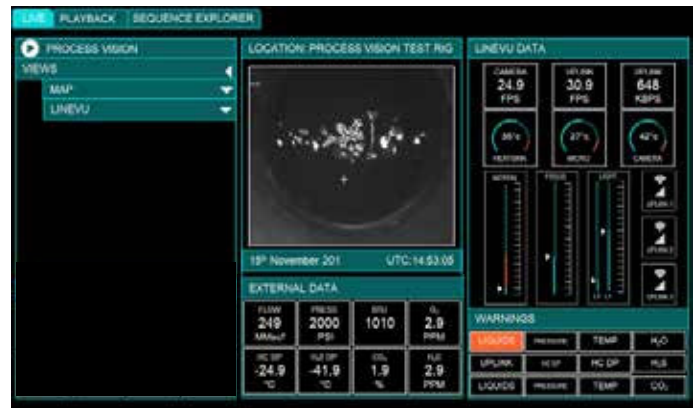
LIVE PLAYBACK SEQUENCE EXPLORER

PROCESS VISION
VIEWS
MAP
LINEVU

LOCATION: PROCESS VISION TEST RIG

19th November 201 UTC: 14:53:05

EXTERNAL DATA

| FLOW | PRESS | BTU | $O_2$ |
|---|---|---|---|
| 249 MMscf | 2000 PSI | 1010 | 2.9 PPM |
| HC DP | H2O DP | $CO_2$ | H2S |
| -24.9 °C | -41.9 °C | 1.9 % | 2.9 PPM |

LINEVU DATA

CAMERA 24.9 FPS
UPLINK 30.9 FPS
UPLINK 648 KBPS

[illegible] PLATFORM
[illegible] MICRO
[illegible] CAMERA

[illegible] FOCUS LIGHT

UPLINK 1
UPLINK 2
UPLINK 3

WARNINGS

| LIQUIDS | PRESSURE | TEMP | $H_2O$ |
|---|---|---|---|
| UPLINK | HCDP | HC DP | $H_2S$ |
| LIQUIDS | PRESSURE | TEMP | $CO_2$ |